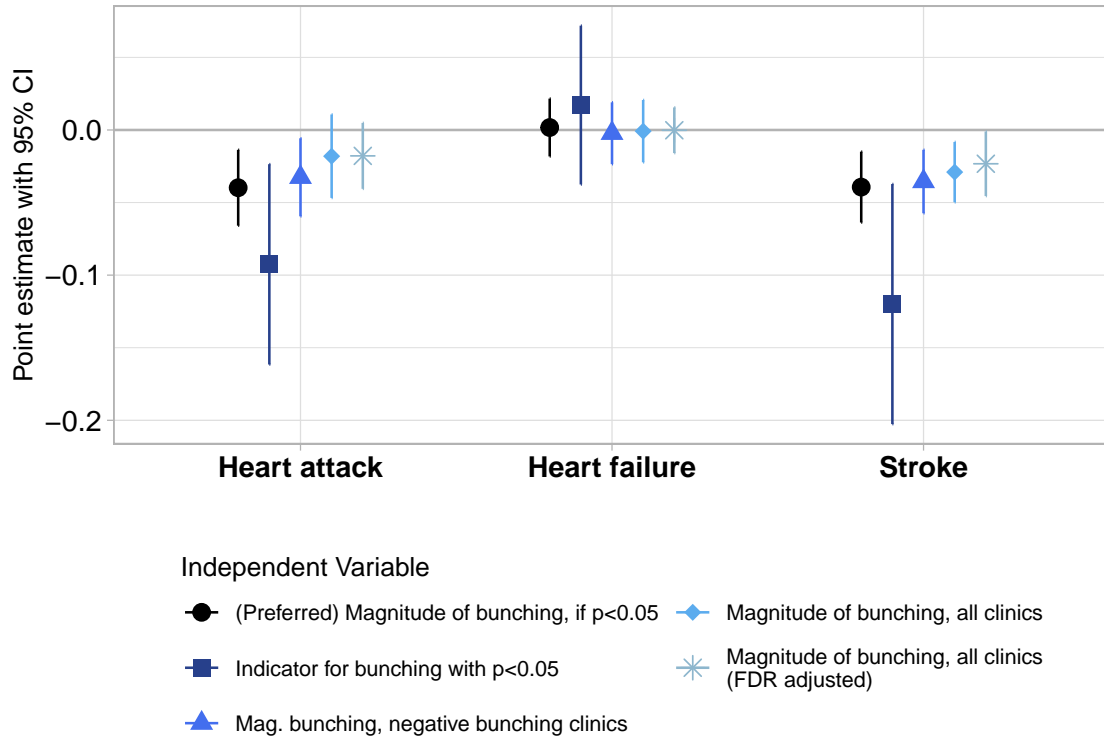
Point estimate with 95% CI

0.0

−0.1

−0.2

Heart attack

Heart failure

Stroke

Independent Variable

(Preferred) Magnitude of bunching, if p<0.05

Indicator for bunching with p<0.05

Mag. bunching, negative bunching clinics

Magnitude of bunching, all clinics

Magnitude of bunching, all clinics (FDR adjusted)